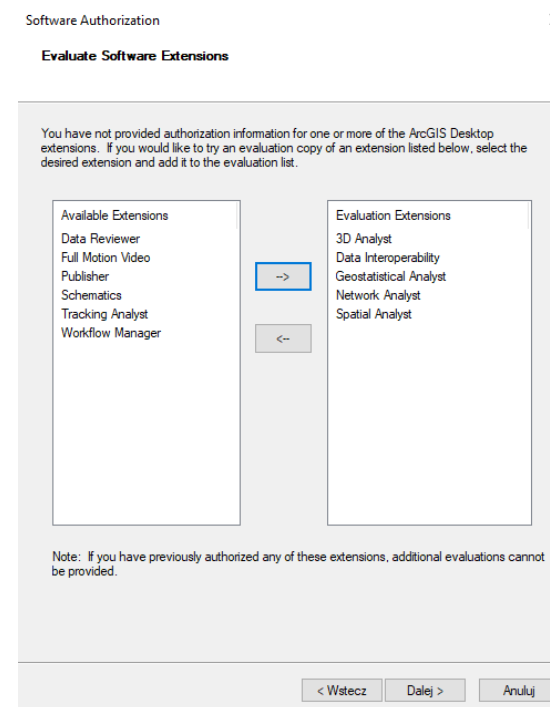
Software Authorization

Evaluate Software Extensions

You have not provided authorization information for one or more of the ArcGIS Desktop extensions. If you would like to try an evaluation copy of an extension listed below, select the desired extension and add it to the evaluation list.

Available Extensions
Data Reviewer
Full Motion Video
Publisher
Schematics
Tracking Analyst
Workflow Manager

-->

<--

Evaluation Extensions
3D Analyst
Data Interoperability
Geostatistical Analyst
Network Analyst
Spatial Analyst

Note: If you have previously authorized any of these extensions, additional evaluations cannot be provided.

< Wstecz
Dalej >
Anuluj